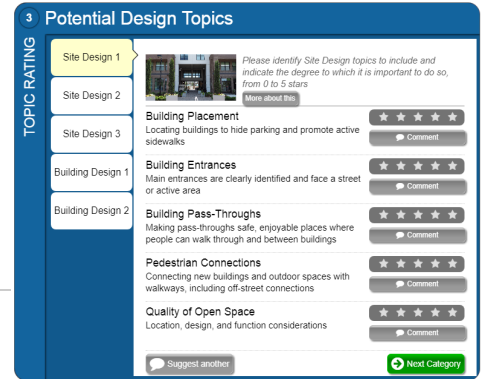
3 Potential Design Topics

TOPIC RATING

Site Design 1

Site Design 2

Site Design 3

Building Design 1

Building Design 2

Please identify Site Design topics to include and indicate the degree to which it is important to do so, from 0 to 5 stars

More about this

Building Placement
Locating buildings to hide parking and promote active sidewalks

Comment

Building Entrances
Main entrances are clearly identified and face a street or active area

Comment

Building Pass-Throughs
Making pass-throughs safe, enjoyable places where people can walk through and between buildings

Comment

Pedestrian Connections
Connecting new buildings and outdoor spaces with walkways, including off-street connections

Comment

Quality of Open Space
Location, design, and function considerations

Comment

Suggest another

Next Category